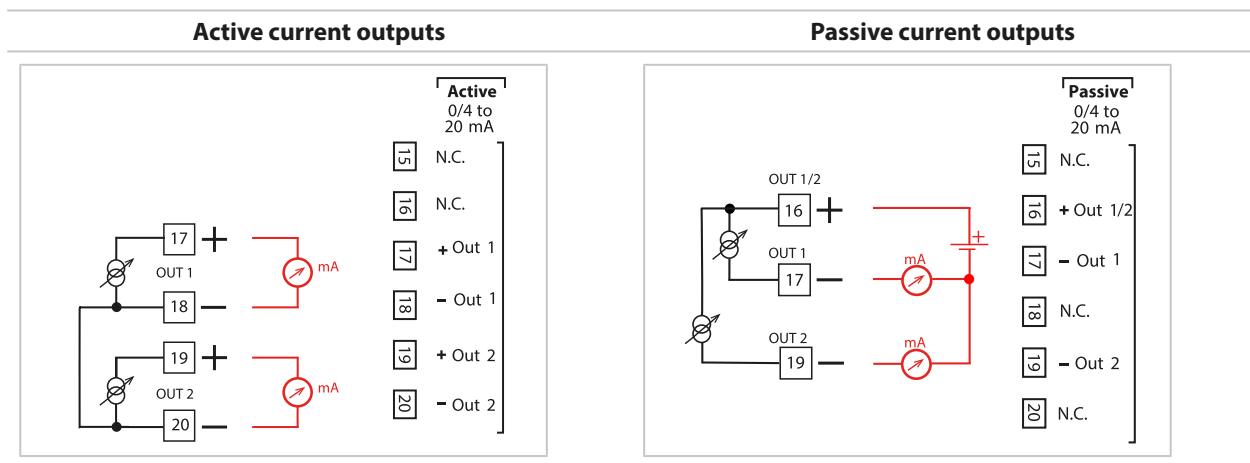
Active current outputs

Active
0/4 to
20 mA

15 N.C.
16 N.C.
17 + Out 1
18 – Out 1
19 + Out 2
20 – Out 2

17 +
OUT 1
18 –
mA
19 +
OUT 2
20 –
mA

Passive current outputs

Passive
0/4 to
20 mA

15 N.C.
16 + Out 1/2
17 – Out 1
18 N.C.
19 – Out 2
20 N.C.

OUT 1/2
16 +
OUT 1
17 –
OUT 2
19 –
mA
mA
+